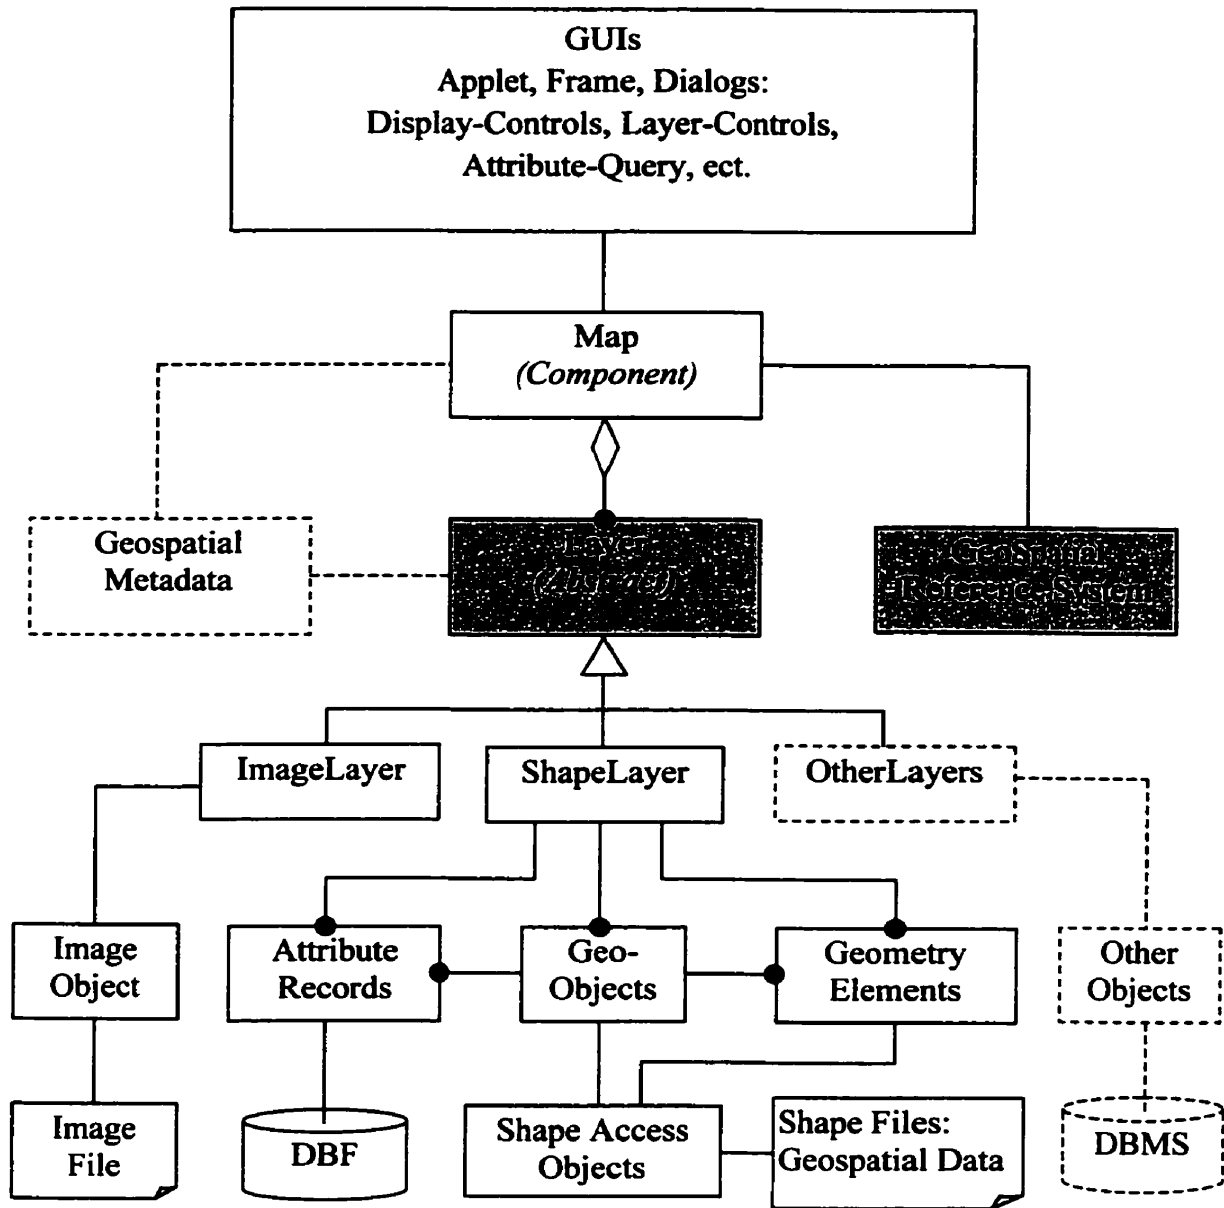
GUIs
Applet, Frame, Dialogs:
Display-Controls, Layer-Controls,
Attribute-Query, ect.

Map
(Component)

Geospatial
Metadata

Layer
(Abstract)

GeoSpatial
Reference System

ImageLayer

ShapeLayer

OtherLayers

Image
Object

Attribute
Records

Geo-
Objects

Geometry
Elements

Other
Objects

Image
File

DBF

Shape Access
Objects

Shape Files:
Geospatial Data

DBMS